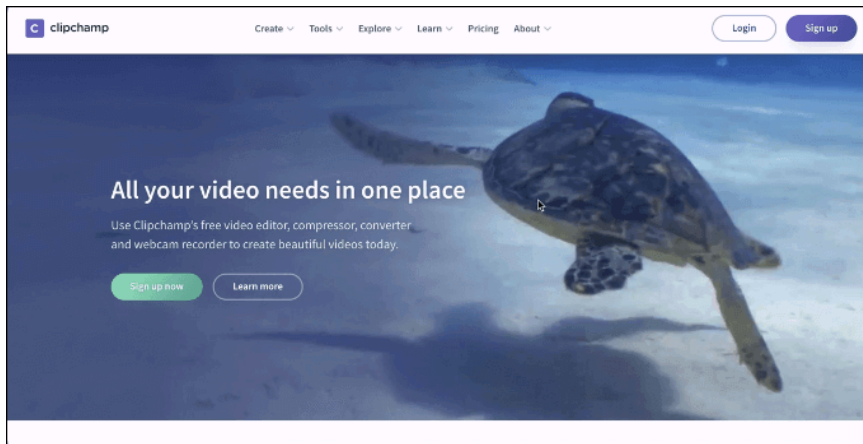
C clipchamp

Create ∨ Tools ∨ Explore ∨ Learn ∨ Pricing About ∨

Login Sign up

All your video needs in one place

Use Clipchamp's free video editor, compressor, converter and webcam recorder to create beautiful videos today.

Sign up now Learn more